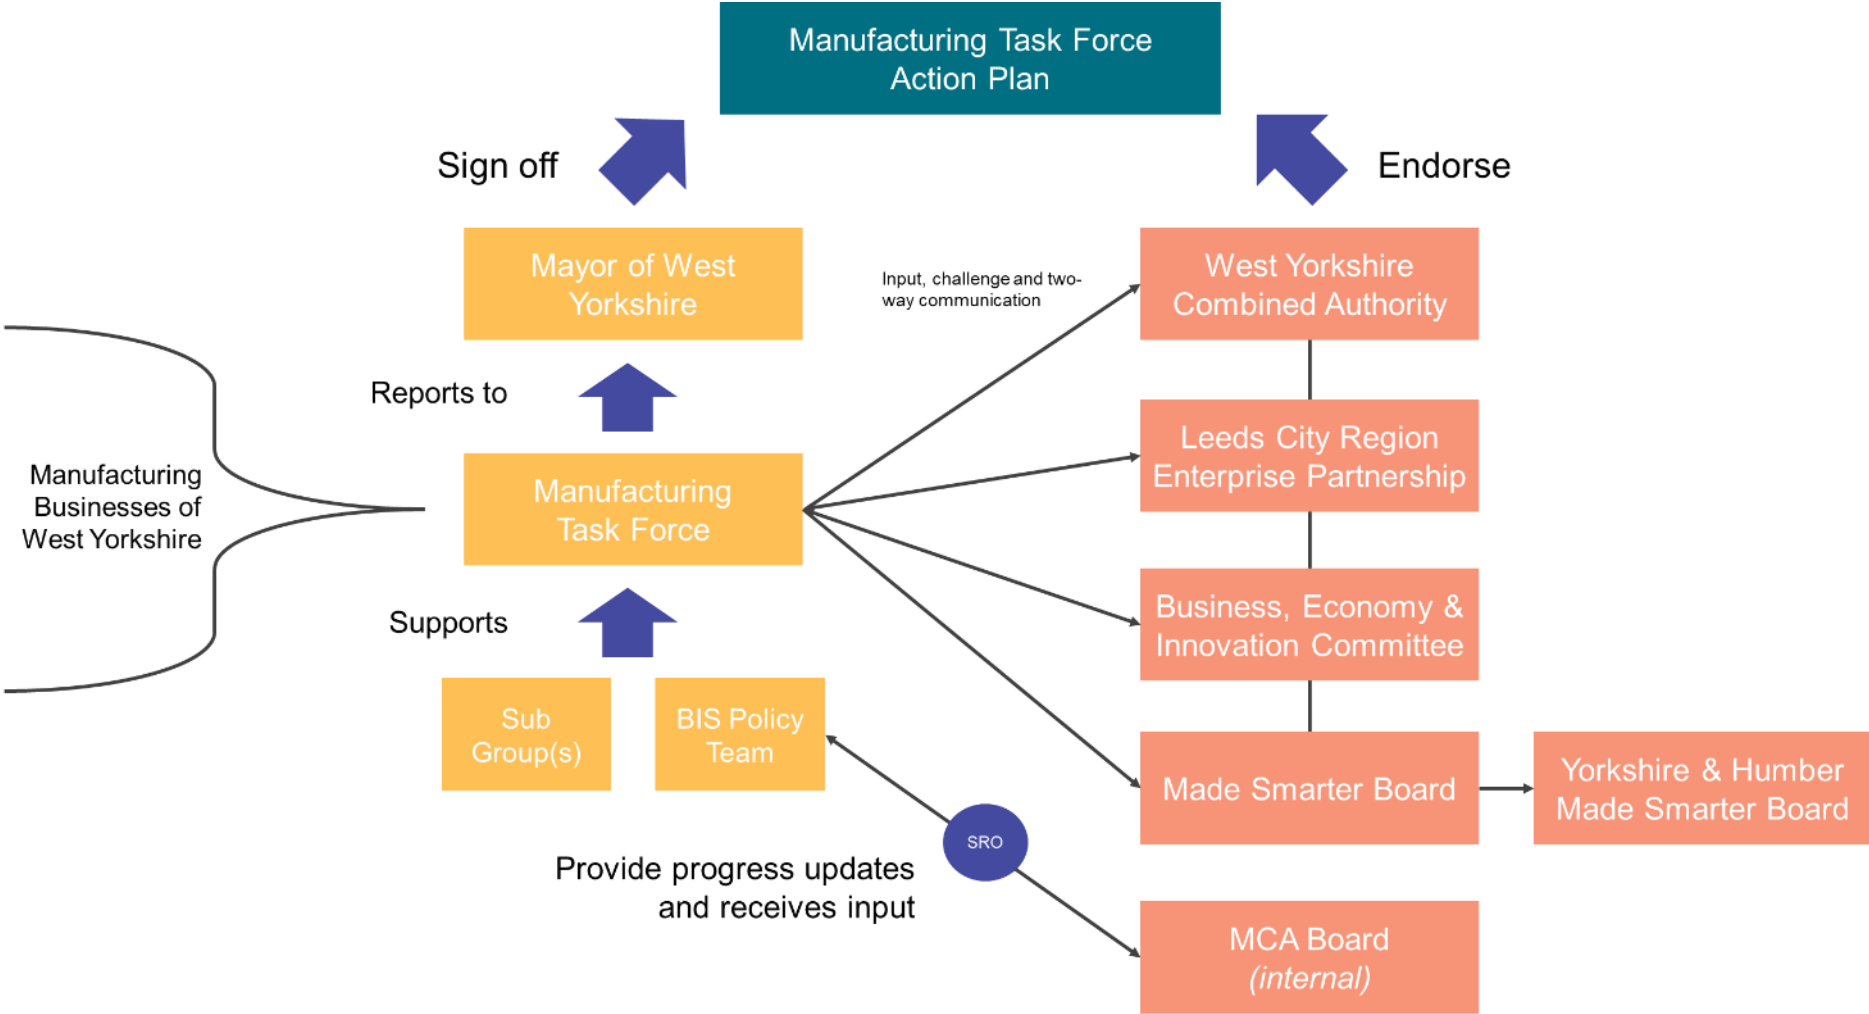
Manufacturing Task Force Action Plan

Sign off

Endorse

Mayor of West Yorkshire

Input, challenge and two-way communication

West Yorkshire Combined Authority

Reports to

Manufacturing Businesses of West Yorkshire

Manufacturing Task Force

Leeds City Region Enterprise Partnership

Business, Economy & Innovation Committee

Supports

Sub Group(s)

BIS Policy Team

Made Smarter Board

Yorkshire & Humber Made Smarter Board

SRO

Provide progress updates and receives input

MCA Board (internal)